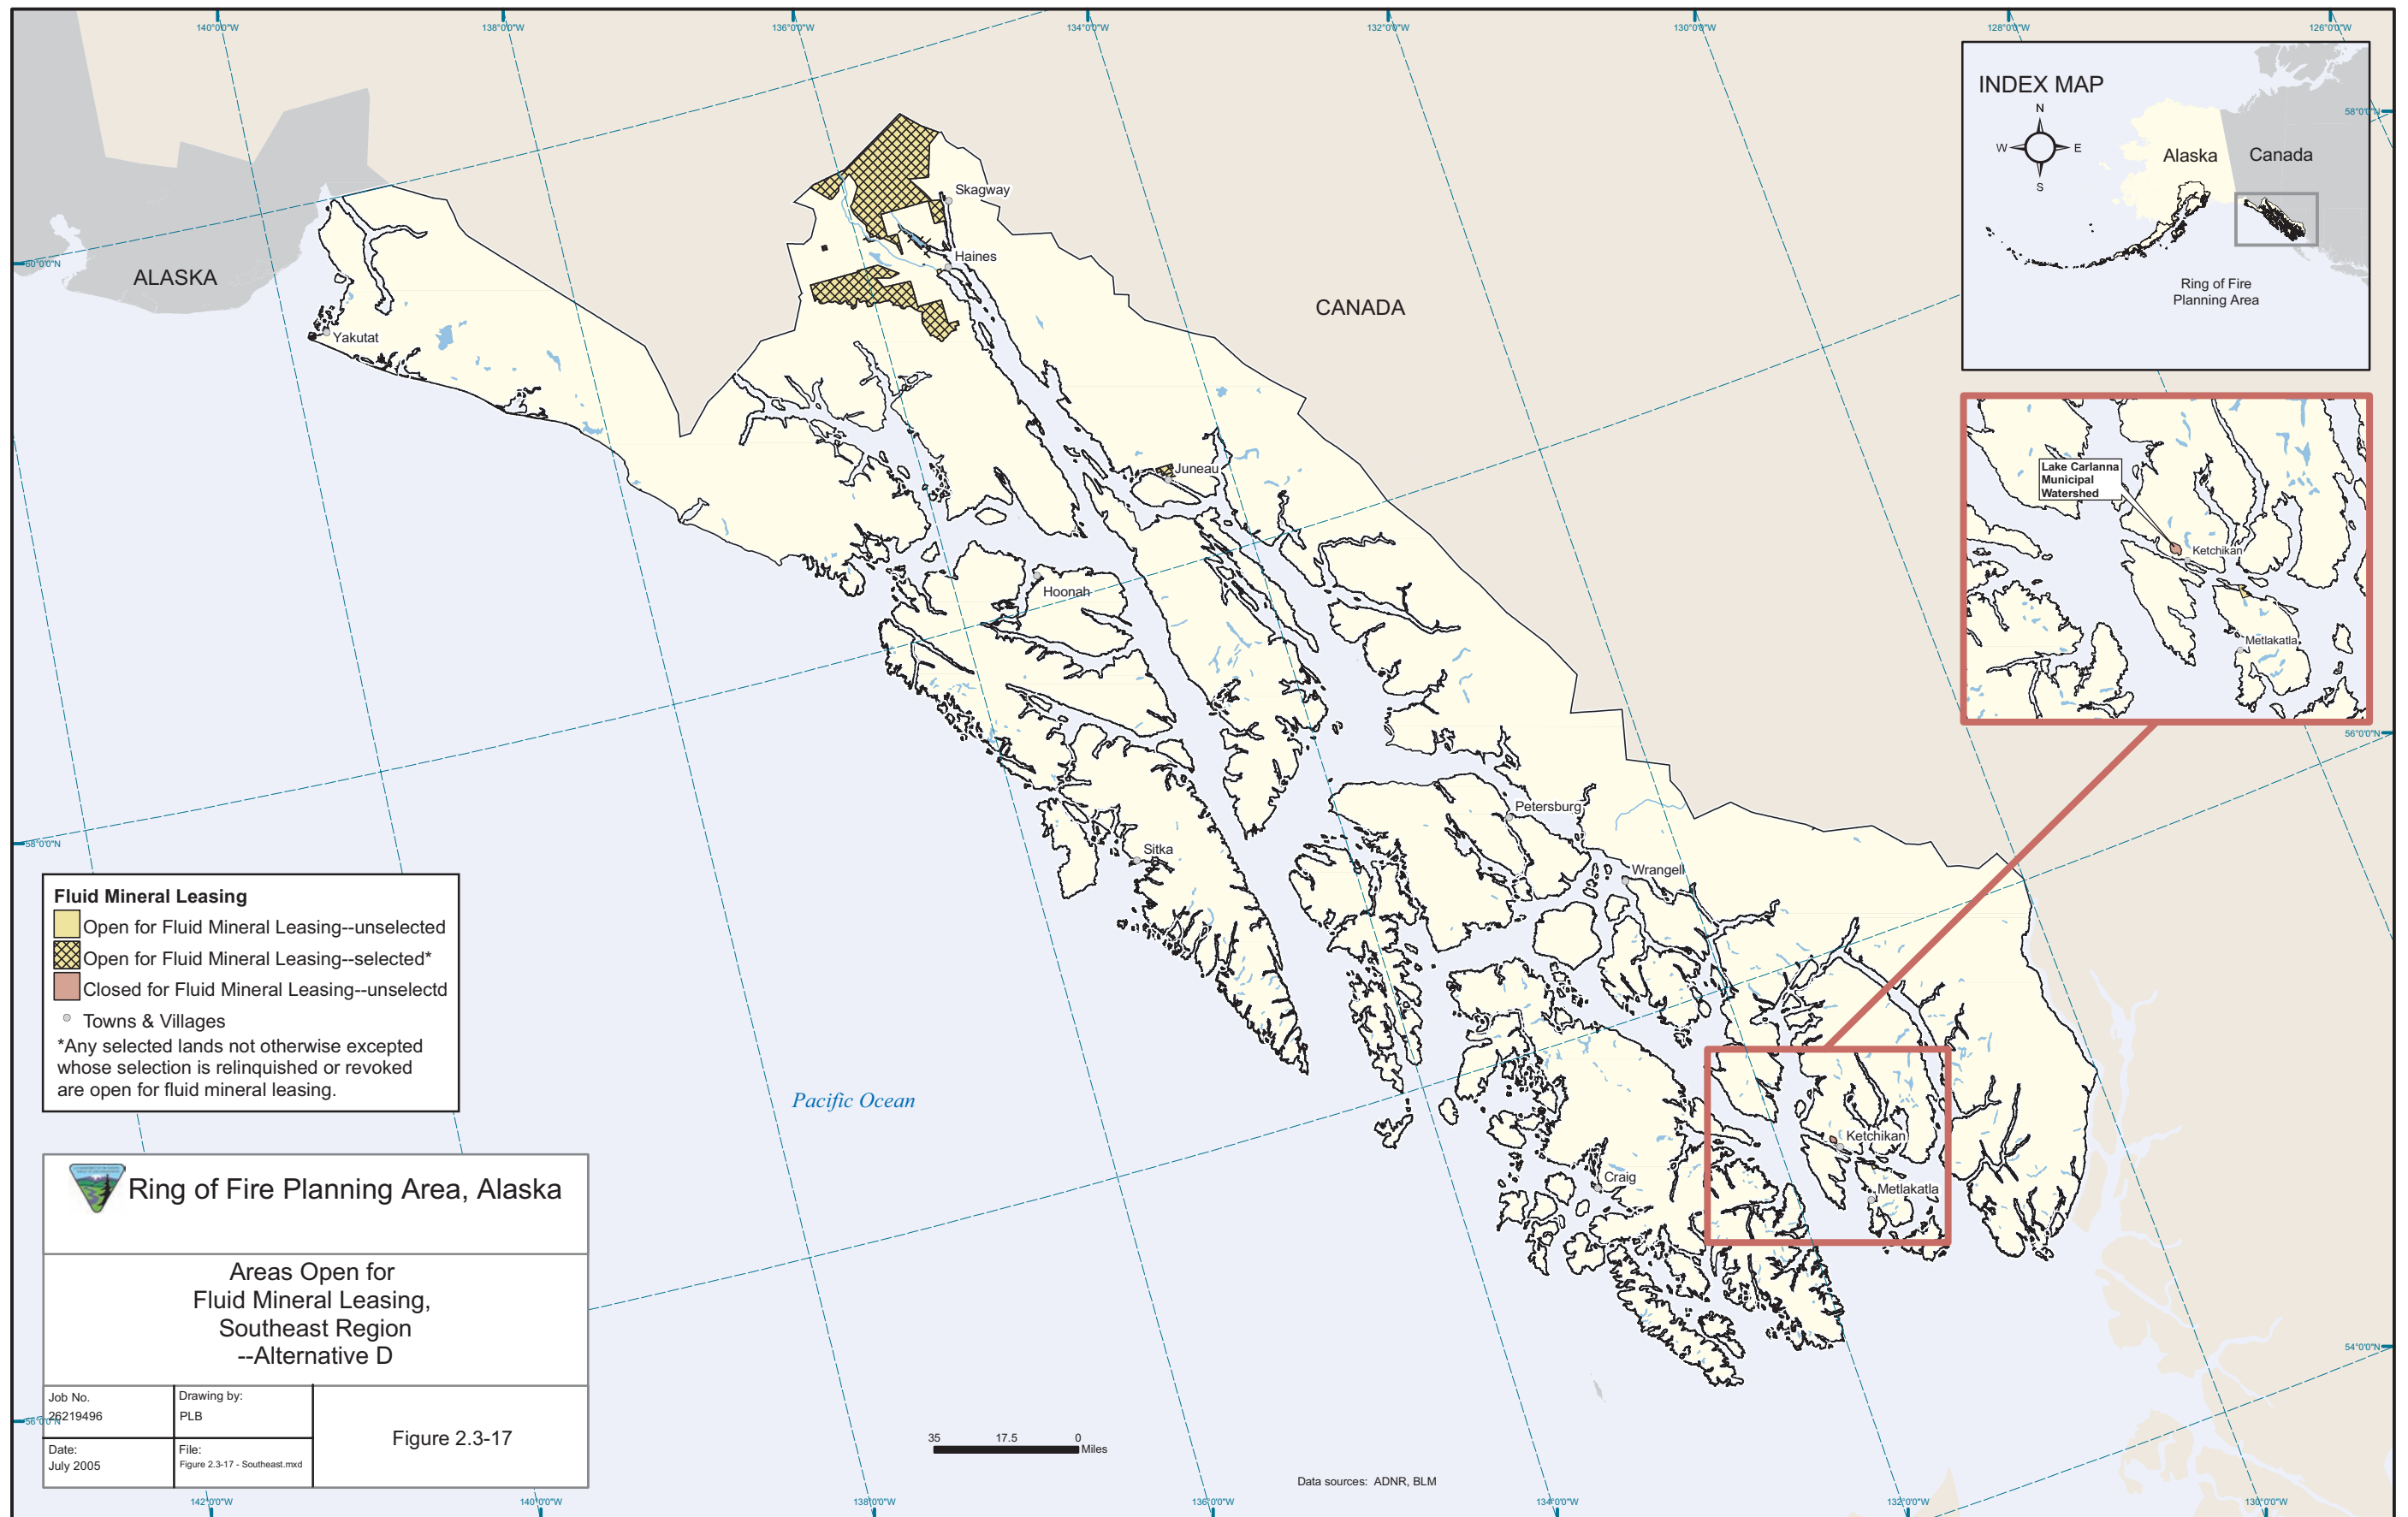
140°0'0"W
138°0'0"W
136°0'0"W
134°0'0"W
132°0'0"W
130°0'0"W
128°0'0"W
126°0'0"W

INDEX MAP
N
W
E
S
Alaska
Canada
Ring of Fire
Planning Area
58°0'0"N

60°0'0"N
ALASKA
Yakutat
Skagway
Haines
CANADA
Juneau
Hoonah
Sitka
Petersburg
Wrangell
Craig
Ketchikan
Metlakatla
58°0'0"N
56°0'0"N
54°0'0"N
56°0'0"N

Lake Carlanna
Municipal
Watershed
Ketchikan
Metlakatla

Fluid Mineral Leasing
Open for Fluid Mineral Leasing--unselected
Open for Fluid Mineral Leasing--selected*
Closed for Fluid Mineral Leasing--unselectd
Towns & Villages
*Any selected lands not otherwise excepted whose selection is relinquished or revoked are open for fluid mineral leasing.

Pacific Ocean

Ring of Fire Planning Area, Alaska

Areas Open for
Fluid Mineral Leasing,
Southeast Region
--Alternative D

| Job No. 26219496 | Drawing by: PLB | Figure 2.3-17 |
|---|---|---|
| Date: July 2005 | File: Figure 2.3-17 - Southeast.mxd | |

35 17.5 0
Miles

Data sources: ADNR, BLM

142°0'0"W
140°0'0"W
138°0'0"W
136°0'0"W
134°0'0"W
132°0'0"W
130°0'0"W